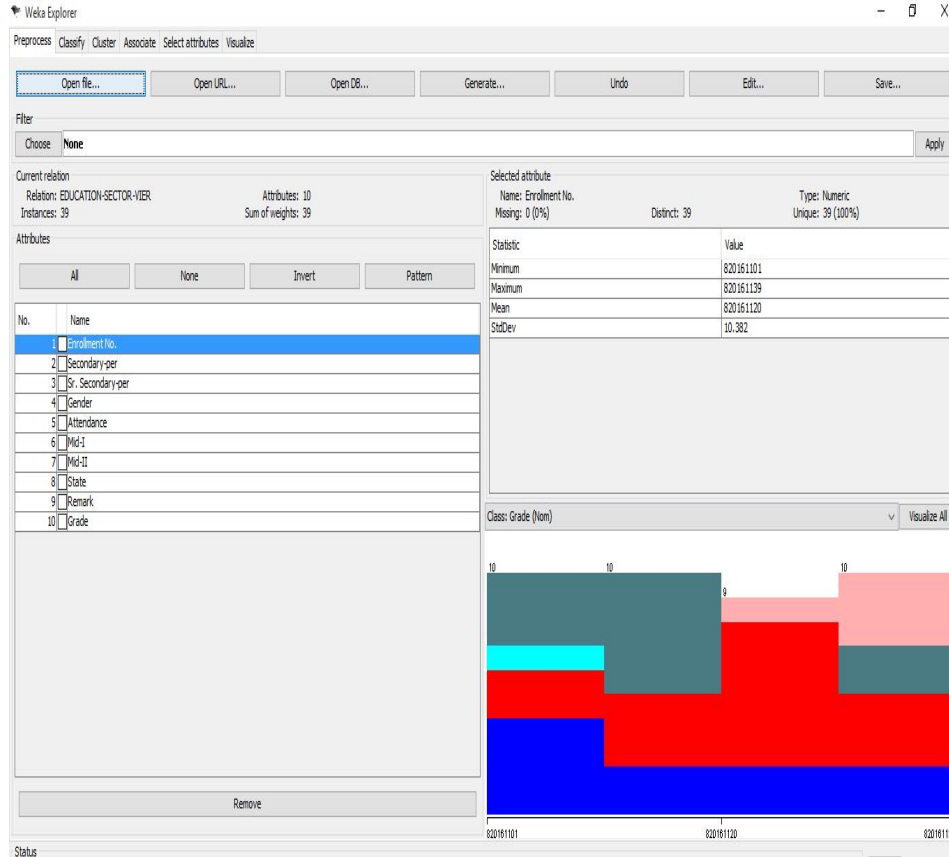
Weka Explorer

Preprocess Classify Cluster Associate Select attributes Visualize

Open file... Open URL... Open DB... Generate... Undo Edit... Save...

Filter

Choose None

Apply

Current relation
Relation: EDUCATION-SECTOR-VIER
Instances: 39
Attributes: 10
Sum of weights: 39

Attributes

All None Invert Pattern

| No. | Name |
|---|---|
| 1 | Enrollment No. |
| 2 | Secondary-per |
| 3 | Sr. Secondary-per |
| 4 | Gender |
| 5 | Attendance |
| 6 | Mid-I |
| 7 | Mid-II |
| 8 | State |
| 9 | Remark |
| 10 | Grade |

Remove

Selected attribute
Name: Enrollment No.
Missing: 0 (0%)
Distinct: 39
Type: Numeric
Unique: 39 (100%)

| Statistic | Value |
|---|---|
| Minimum | 820161101 |
| Maximum | 820161139 |
| Mean | 820161120 |
| StdDev | 10.382 |

Class: Grade (Nom)

Visualize All

10 10 9 10

820161101 820161120 8201611

Status